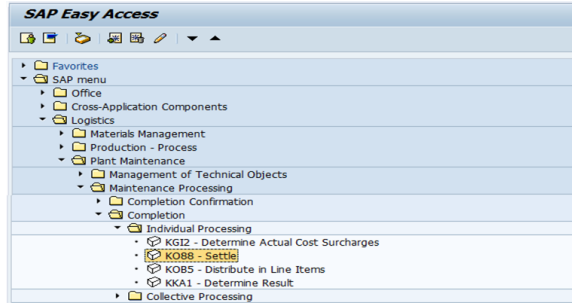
SAP Easy Access

Favorites
SAP menu
Office
Cross-Application Components
Logistics
Materials Management
Production - Process
Plant Maintenance
Management of Technical Objects
Maintenance Processing
Completion Confirmation
Completion
Individual Processing
KGI2 - Determine Actual Cost Surcharges
KO88 - Settle
KOB5 - Distribute in Line Items
KKA1 - Determine Result
Collective Processing